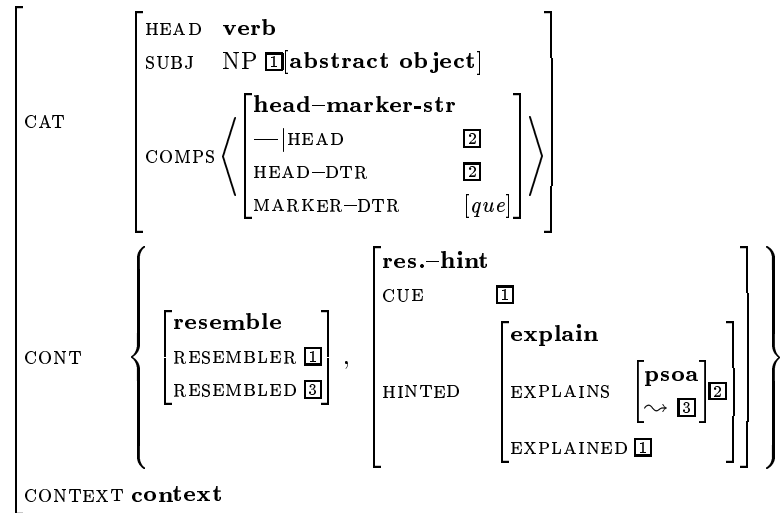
CAT

HEAD **verb**

SUBJ NP 1[**abstract object**]

COMPS ⟨ **head–marker-str**
—|HEAD 2
HEAD–DTR 2
MARKER–DTR [*que*] ⟩

CONT { **resemble**
RESEMBLER 1
RESEMBLED 3 ,

**res.–hint**
CUE 1
HINTED **explain**
EXPLAINS **psoa** $\rightsquigarrow$ 3 2
EXPLAINED 1 }

CONTEXT **context**